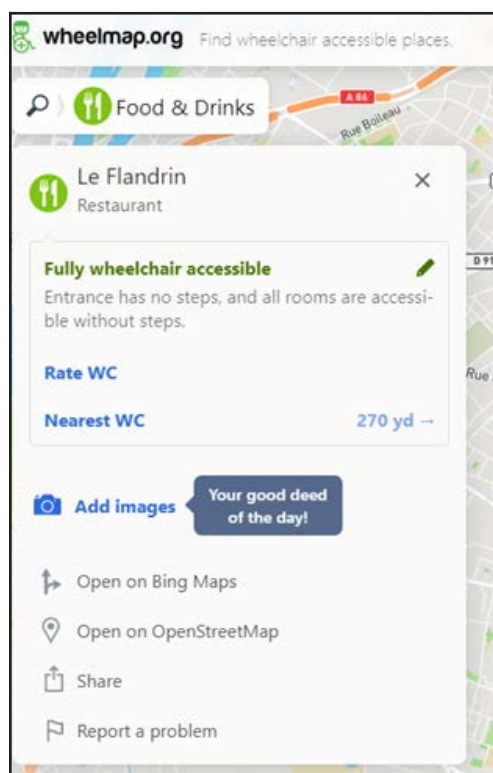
wheelmap.org Find wheelchair accessible places.

Food & Drinks

A 86

Rue Boileau

Le Flandrin
Restaurant

×

Fully wheelchair accessible

Entrance has no steps, and all rooms are accessible without steps.

D 91

Rate WC

Rue

Nearest WC 270 yd →

Add images

Your good deed of the day!

Open on Bing Maps

Open on OpenStreetMap

Share

Report a problem